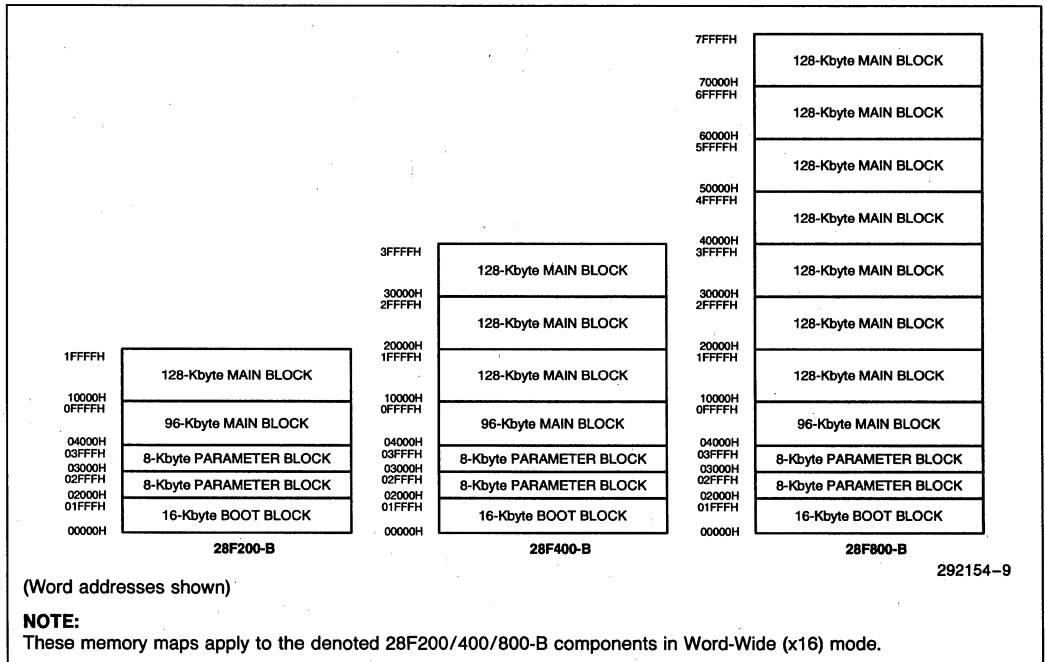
1FFFFH
128-Kbyte MAIN BLOCK
10000H
0FFFFH
96-Kbyte MAIN BLOCK
04000H
03FFFH
8-Kbyte PARAMETER BLOCK
03000H
02FFFH
8-Kbyte PARAMETER BLOCK
02000H
01FFFH
16-Kbyte BOOT BLOCK
00000H
28F200-B

3FFFFH
128-Kbyte MAIN BLOCK
30000H
2FFFFH
128-Kbyte MAIN BLOCK
20000H
1FFFFH
128-Kbyte MAIN BLOCK
10000H
0FFFFH
96-Kbyte MAIN BLOCK
04000H
03FFFH
8-Kbyte PARAMETER BLOCK
03000H
02FFFH
8-Kbyte PARAMETER BLOCK
02000H
01FFFH
16-Kbyte BOOT BLOCK
00000H
28F400-B

7FFFFH
128-Kbyte MAIN BLOCK
70000H
6FFFFH
128-Kbyte MAIN BLOCK
60000H
5FFFFH
128-Kbyte MAIN BLOCK
50000H
4FFFFH
128-Kbyte MAIN BLOCK
40000H
3FFFFH
128-Kbyte MAIN BLOCK
30000H
2FFFFH
128-Kbyte MAIN BLOCK
20000H
1FFFFH
128-Kbyte MAIN BLOCK
10000H
0FFFFH
96-Kbyte MAIN BLOCK
04000H
03FFFH
8-Kbyte PARAMETER BLOCK
03000H
02FFFH
8-Kbyte PARAMETER BLOCK
02000H
01FFFH
16-Kbyte BOOT BLOCK
00000H
28F800-B

292154–9

(Word addresses shown)

NOTE:
These memory maps apply to the denoted 28F200/400/800-B components in Word-Wide (x16) mode.